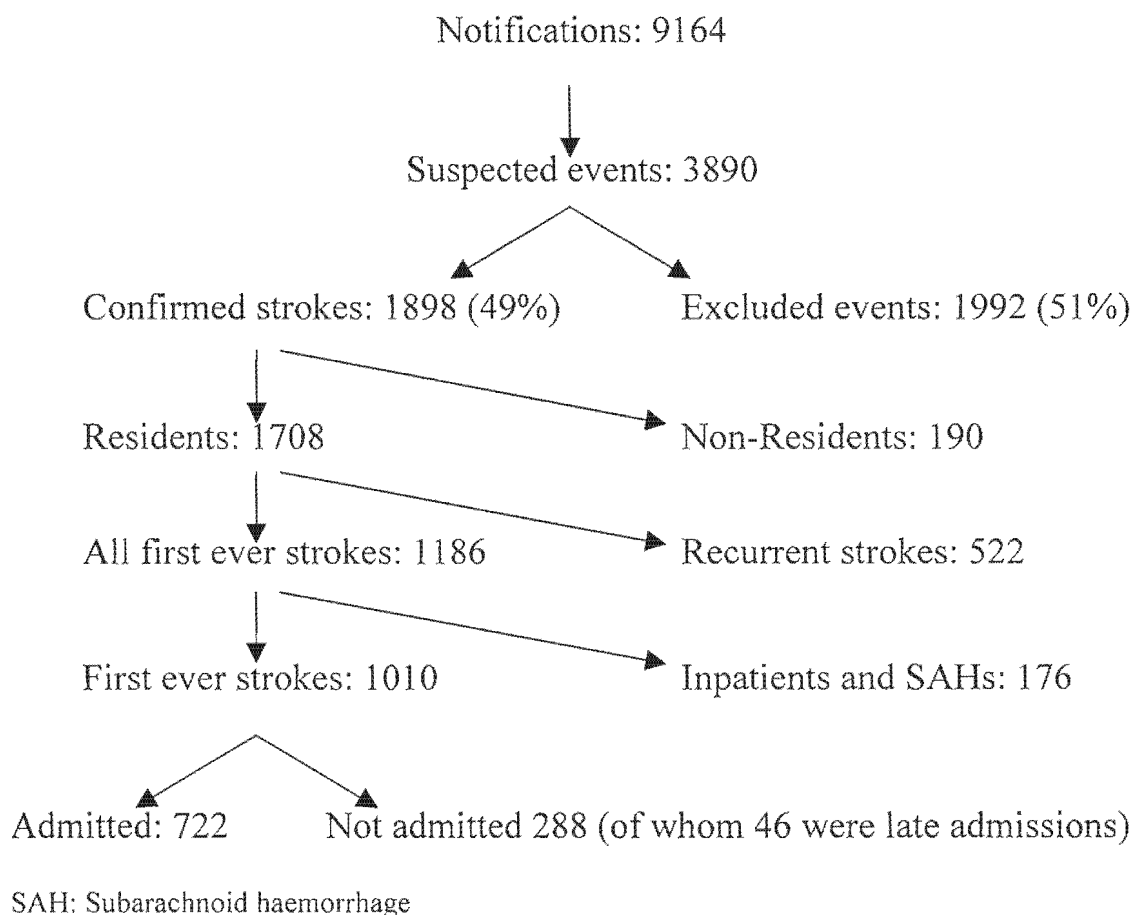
Notifications: 9164

Suspected events: 3890

Confirmed strokes: 1898 (49%)

Excluded events: 1992 (51%)

Residents: 1708

Non-Residents: 190

All first ever strokes: 1186

Recurrent strokes: 522

First ever strokes: 1010

Inpatients and SAHs: 176

Admitted: 722

Not admitted 288 (of whom 46 were late admissions)

SAH: Subarachnoid haemorrhage